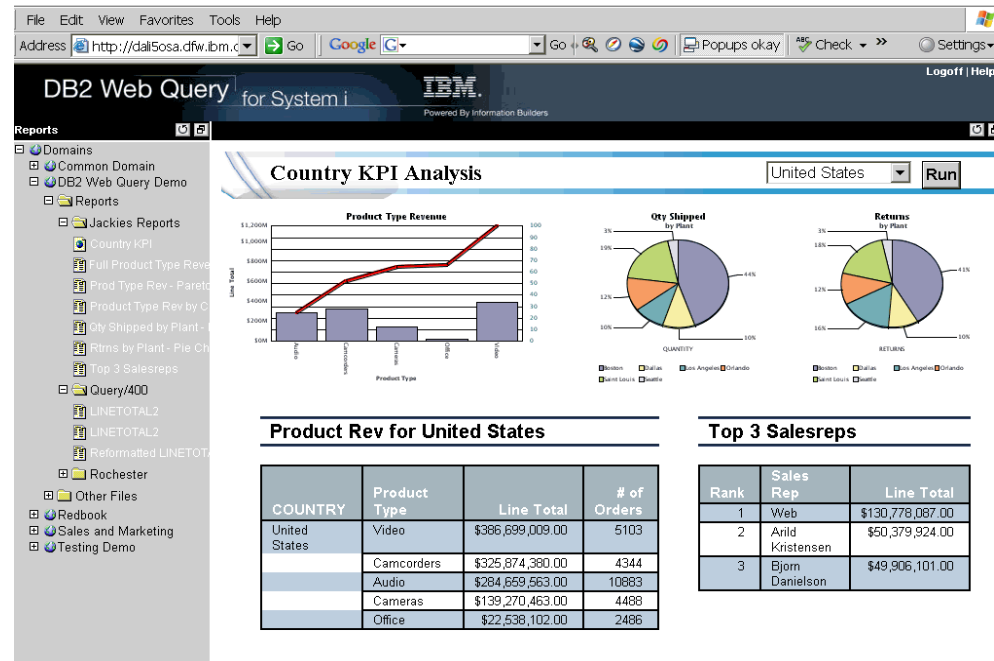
File Edit View Favorites Tools Help

Address http://dali5osa.dfw.ibm.c Go Google G Go Popups okay Check » Settings

DB2 Web Query for System i

IBM. Powered By Information Builders

Logoff | Help

Reports

Domains
Common Domain
DB2 Web Query Demo
Reports
Jackies Reports
Country KPI
Full Product Type Reve
Prod Type Rev - Pareto
Product Type Rev by C
Qty Shipped by Plant -
Rtrns by Plant - Pie Ch
Top 3 Salesreps
Query/400
LINETOTAL2
LINETOTAL2
Reformatted LINETOTA
Rochester
Other Files
Redbook
Sales and Marketing
Testing Demo

Country KPI Analysis

United States Run

Product Type Revenue

$1,200M
$1,000M
$800M
$600M
$400M
$200M
$0M

100
90
80
70
60
50
40
30
20
10
0

Line Total

Audio
Camcorders
Cameras
Office
Video

Product Type

Qty Shipped
by Plant

3%
19%
12%
10%
44%
10%

QUANTITY

Boston Dallas Los Angeles Orlando
Saint Louis Seattle

Returns
by Plant

3%
18%
12%
16%
41%
10%

RETURNS

Boston Dallas Los Angeles Orlando
Saint Louis Seattle

Product Rev for United States

| COUNTRY | Product Type | Line Total | # of Orders |
|---|---|---|---|
| United States | Video | $386,699,009.00 | 5103 |
| | Camcorders | $325,874,380.00 | 4344 |
| | Audio | $284,659,563.00 | 10883 |
| | Cameras | $139,270,463.00 | 4488 |
| | Office | $22,538,102.00 | 2486 |

Top 3 Salesreps

| Rank | Sales Rep | Line Total |
|---|---|---|
| 1 | Web | $130,778,087.00 |
| 2 | Arild Kristensen | $50,379,924.00 |
| 3 | Bjorn Danielson | $49,906,101.00 |